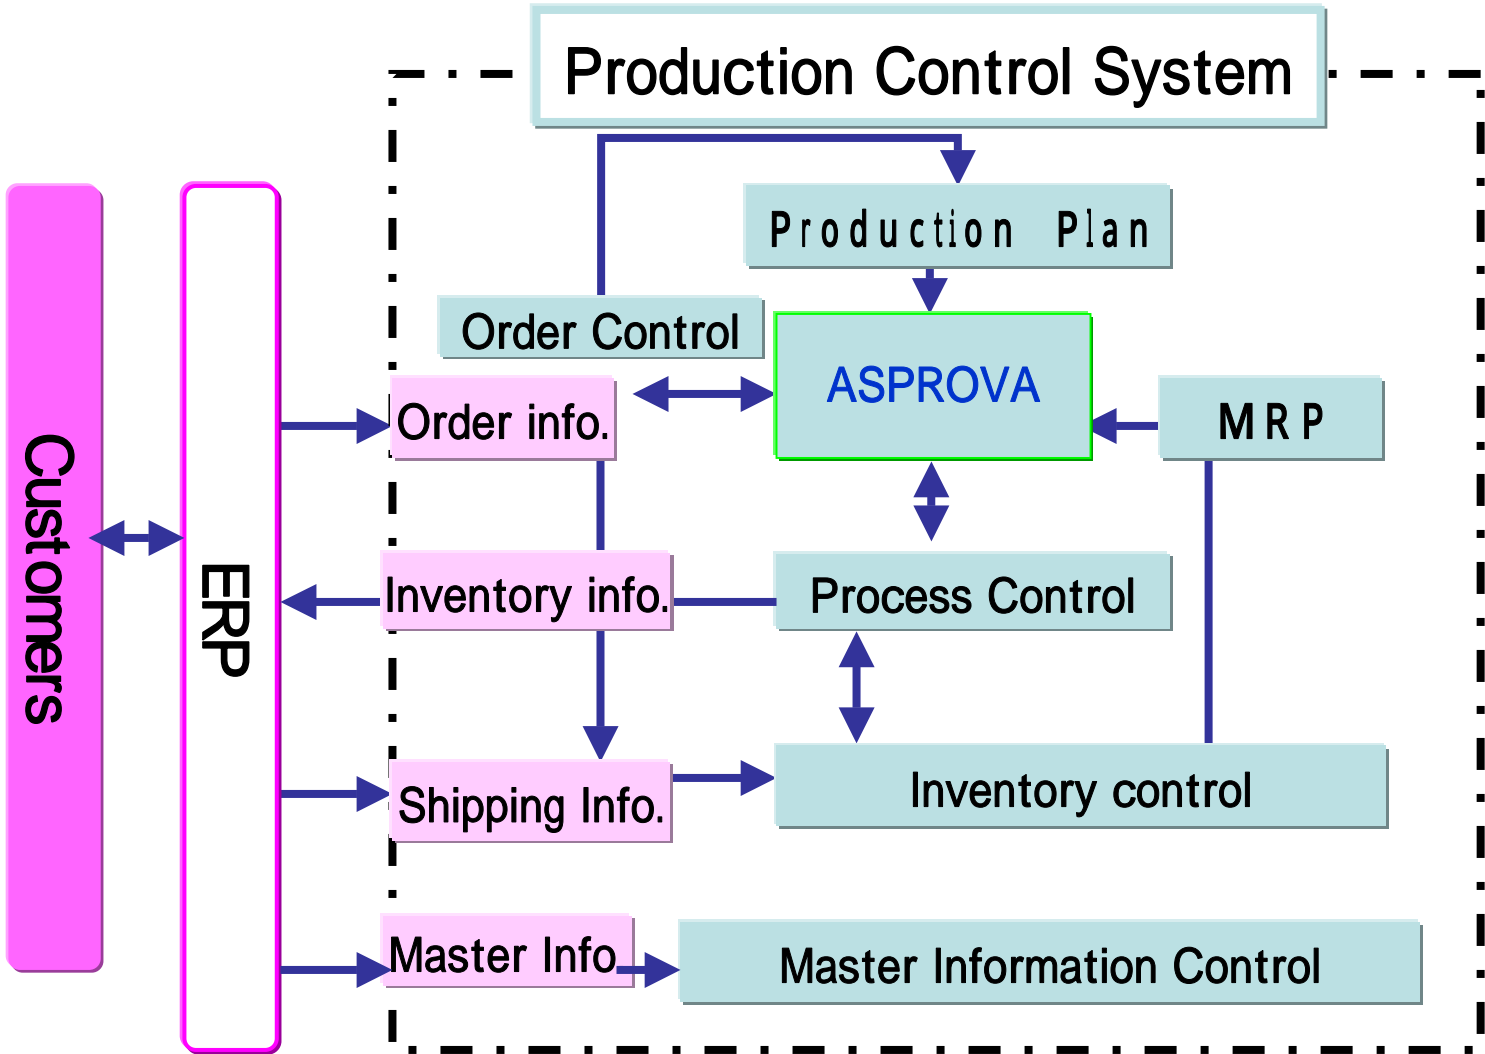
Production Control System

Production Plan

Order Control

ASPROVA

MRP

Customers

ERP

Order info.

Inventory info.

Process Control

Shipping Info.

Inventory control

Master Info.

Master Information Control